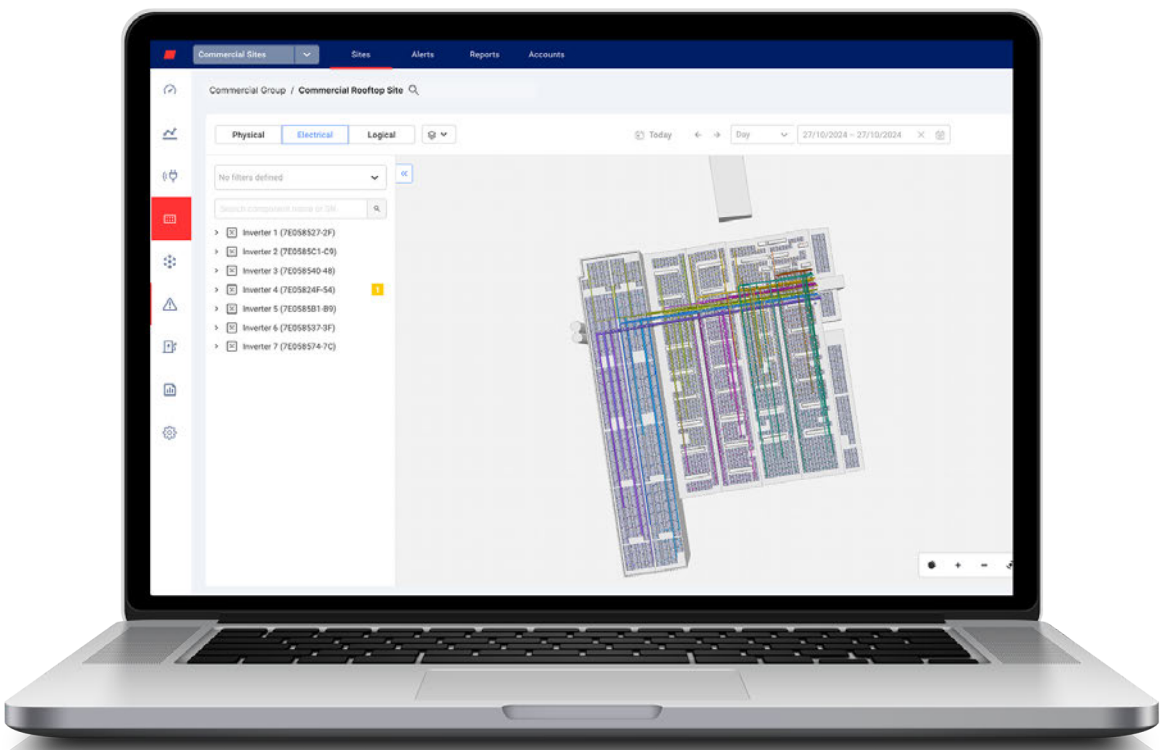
Commercial Sites

Sites

Alerts

Reports

Accounts

Commercial Group / Commercial Rooftop Site

Physical

Electrical

Logical

Today

Day

27/10/2024 – 27/10/2024

No filters defined

Search component name or SN

Inverter 1 (7E058527-2F)

Inverter 2 (7E0585C1-C9)

Inverter 3 (7E058540-48)

Inverter 4 (7E05824F-54)

1

Inverter 5 (7E0585B1-B9)

Inverter 6 (7E058537-3F)

Inverter 7 (7E058574-7C)